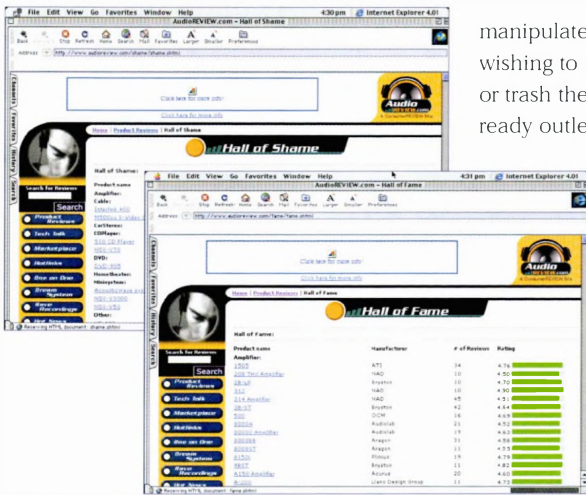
File Edit View Go Favorites Window Help 4:30 pm Internet Explorer 4.01

AudioREVIEW.com - Hall of Shame

Back Forward Stop Refresh Home Search Mail Favorites Larger Smaller Preferences

Address http://www.audioreview.com/shame/shame.shtml

Channels Favorites History Search

Click here for more info

Click here for more info

Audio

Home | Product Reviews | Hall of Shame

Hall of Shame

Search for Reviews

Search

Product Reviews

Tech Talk

Marketplace

HotLinks

Hall of Shame:

Product name

Amplifier:

Cable:

CarStereo:

CDPlayer:

DVD:

HomeTheater:

Other:

Receiving HTML document: shame.shtml

File Edit View Go Favorites Window Help 4:31 pm Internet Explorer 4.01

AudioREVIEW.com - Hall of Fame

Back Forward Stop Refresh Home Search Mail Favorites Larger Smaller Preferences

Address http://www.audioreview.com/fame/fame.shtml

Channels Favorites History Search

Click here for more info

Click here for more info

Audio

Home | Product Reviews | Hall of Fame

Hall of Fame

Hall of Fame:

| Product name | Manufacturer | # of Reviews | Rating |
|---|---|---|---|
| Amplifier: | | | |
| 1505 | ATI | 34 | 4.76 |
| 208 THX Amplifier | NAD | 10 | 4.70 |
| 28/LE | Bryston | 10 | 4.70 |
| 214 | NAD | 10 | 4.90 |
| 214 Amplifier | NAD | 45 | 4.5 |
| 28-ST | Bryston | 42 | 4.64 |
| 500 | DCM | 16 | 4.69 |
| 8000A | Audiolab | 21 | 4.52 |
| 8000C Amplifier | Audiolab | 19 | 4.63 |
| 8000S | Aragon | 11 | 4.56 |
| 8008ST | Aragon | 11 | 4.55 |
| B150 | Eliius | 19 | 4.52 |
| 4BST | Bryston | 11 | 4.82 |
| A150 Amplifier | Rotel | 20 | 4.55 |
| B-100 | Llano Design Group | 11 | 4.75 |

Search for Reviews

Search

Product Reviews

Tech Talk

Marketplace

HotLinks

Boo on One

Dream System

Rave Recordings

Receiving HTML document: fame.shtml

manipulate
wishing to
or trash the
ready outle